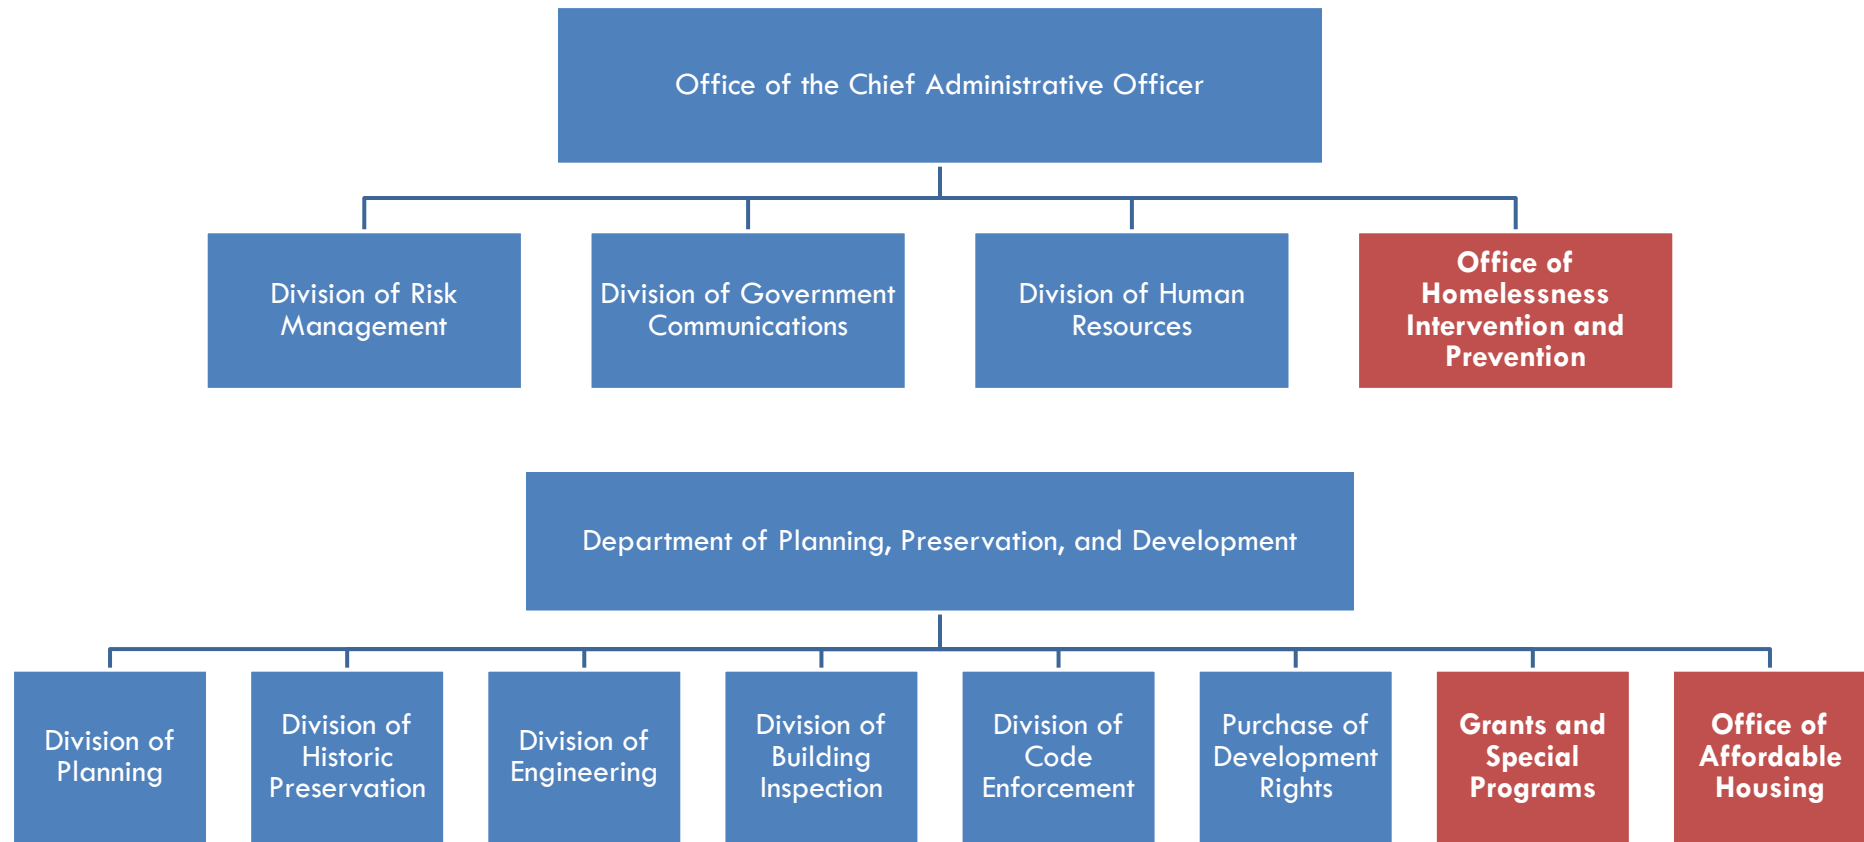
Office of the Chief Administrative Officer

Division of Risk Management

Division of Government Communications

Division of Human Resources

Office of Homelessness Intervention and Prevention

Department of Planning, Preservation, and Development

Division of Planning

Division of Historic Preservation

Division of Engineering

Division of Building Inspection

Division of Code Enforcement

Purchase of Development Rights

Grants and Special Programs

Office of Affordable Housing